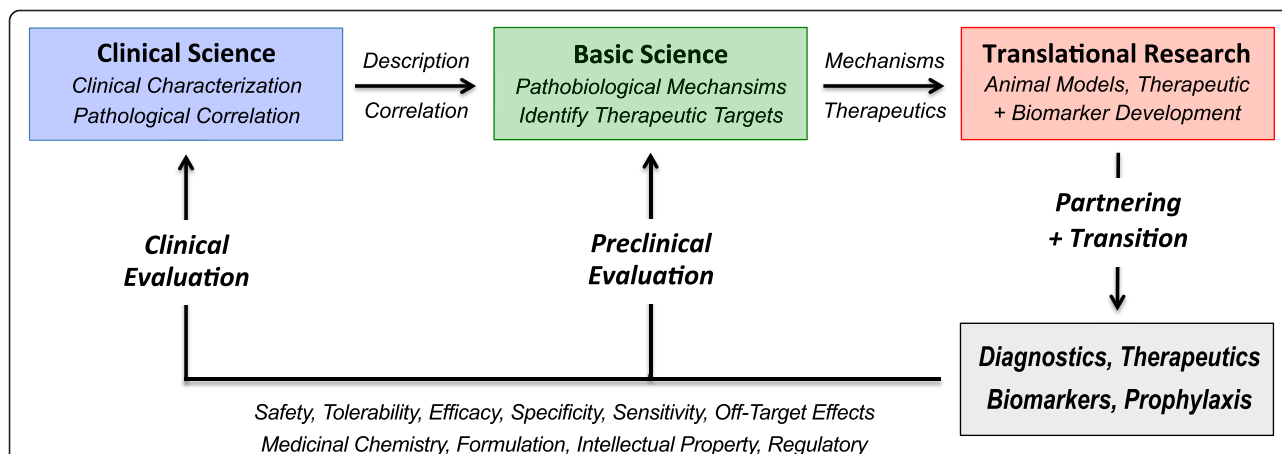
Clinical Science
Clinical Characterization
Pathological Correlation

Description
Correlation

Basic Science
Pathobiological Mechansims
Identify Therapeutic Targets

Mechanisms
Therapeutics

Translational Research
Animal Models, Therapeutic + Biomarker Development

Clinical Evaluation

Preclinical Evaluation

Partnering + Transition

Diagnostics, Therapeutics
Biomarkers, Prophylaxis

Safety, Tolerability, Efficacy, Specificity, Sensitivity, Off-Target Effects
Medicinal Chemistry, Formulation, Intellectual Property, Regulatory